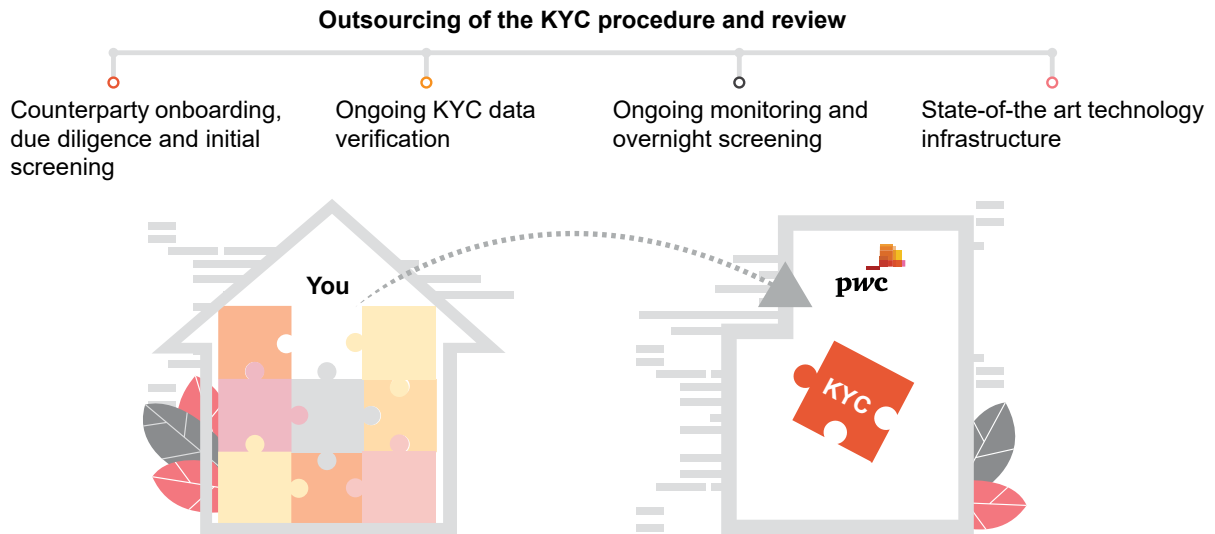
Outsourcing of the KYC procedure and review

Counterparty onboarding, due diligence and initial screening

Ongoing KYC data verification

Ongoing monitoring and overnight screening

State-of-the art technology infrastructure

You

pwc

KYC